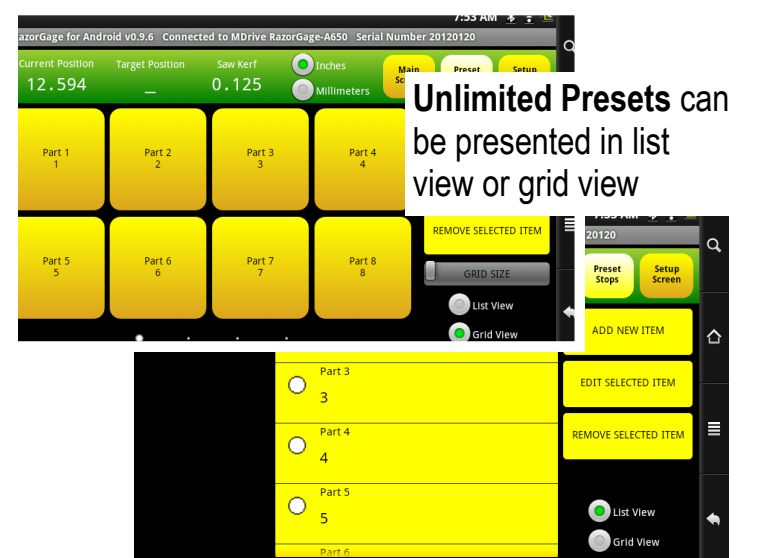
7:53 AM

azorGage for Android v0.9.6 Connected to MDrive RazorGage-A650 Serial Number 20120120

Current Position
12.594

Target Position
_

Saw Kerf
0.125

Inches

Millimeters

Main Sc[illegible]

Preset

Setup

**Unlimited Presets** can be presented in list view or grid view

| Part 1 1 | Part 2 2 | Part 3 3 | Part 4 4 |
|---|---|---|---|
| Part 5 5 | Part 6 6 | Part 7 7 | Part 8 8 |

REMOVE SELECTED ITEM

GRID SIZE

List View

Grid View

7:53 AM

20120

Preset Stops

Setup Screen

ADD NEW ITEM

Part 3
3

EDIT SELECTED ITEM

Part 4
4

REMOVE SELECTED ITEM

Part 5
5

List View

Grid View

Part 6